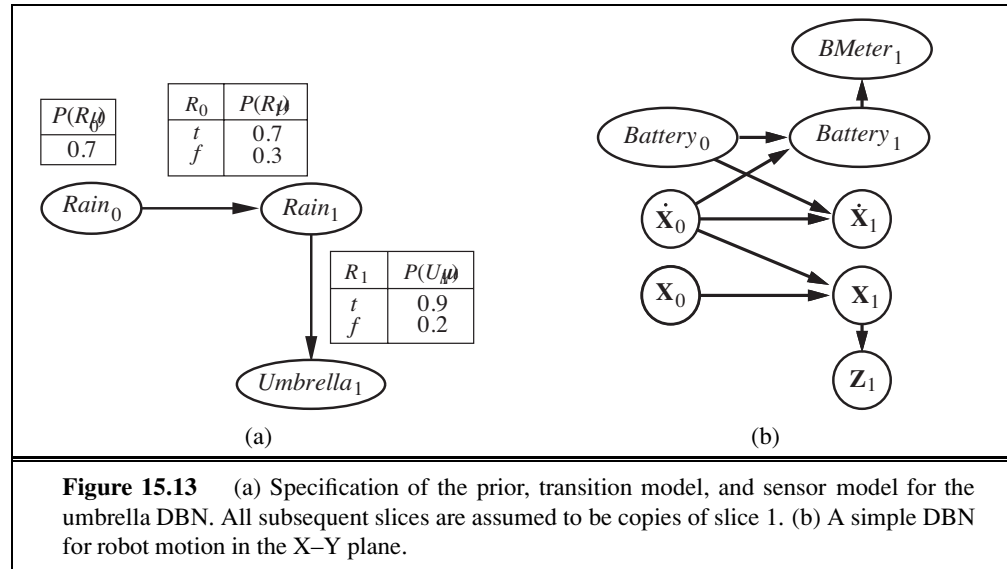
| $P(R_0)$ |
|---|
| 0.7 |

| $R_0$ | $P(R_1)$ |
|---|---|
| $t$ | 0.7 |
| $f$ | 0.3 |

$Rain_0$

$Rain_1$

| $R_1$ | $P(U_1)$ |
|---|---|
| $t$ | 0.9 |
| $f$ | 0.2 |

$Umbrella_1$

(a)

$BMeter_1$

$Battery_0$

$Battery_1$

$\dot{\mathbf{X}}_0$

$\dot{\mathbf{X}}_1$

$\mathbf{X}_0$

$\mathbf{X}_1$

$\mathbf{Z}_1$

(b)

**Figure 15.13** (a) Specification of the prior, transition model, and sensor model for the umbrella DBN. All subsequent slices are assumed to be copies of slice 1. (b) A simple DBN for robot motion in the X–Y plane.